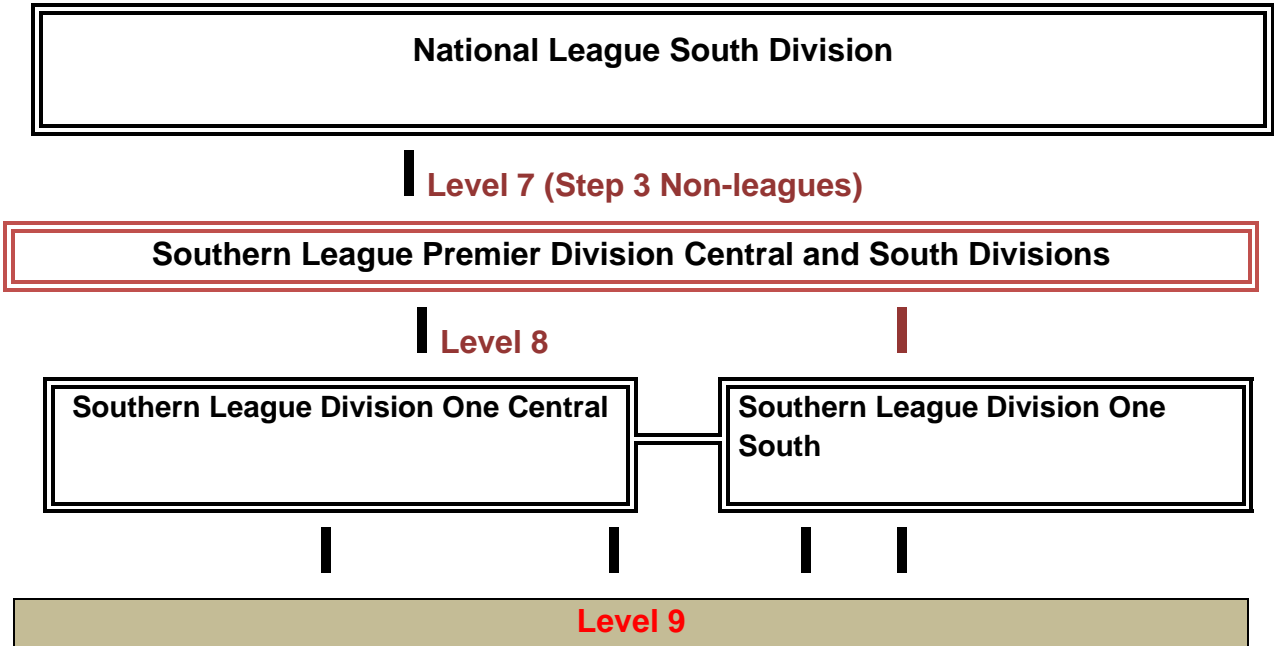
National League South Division

Level 7 (Step 3 Non-leagues)

Southern League Premier Division Central and South Divisions

Level 8

Southern League Division One Central

Southern League Division One South

Level 9